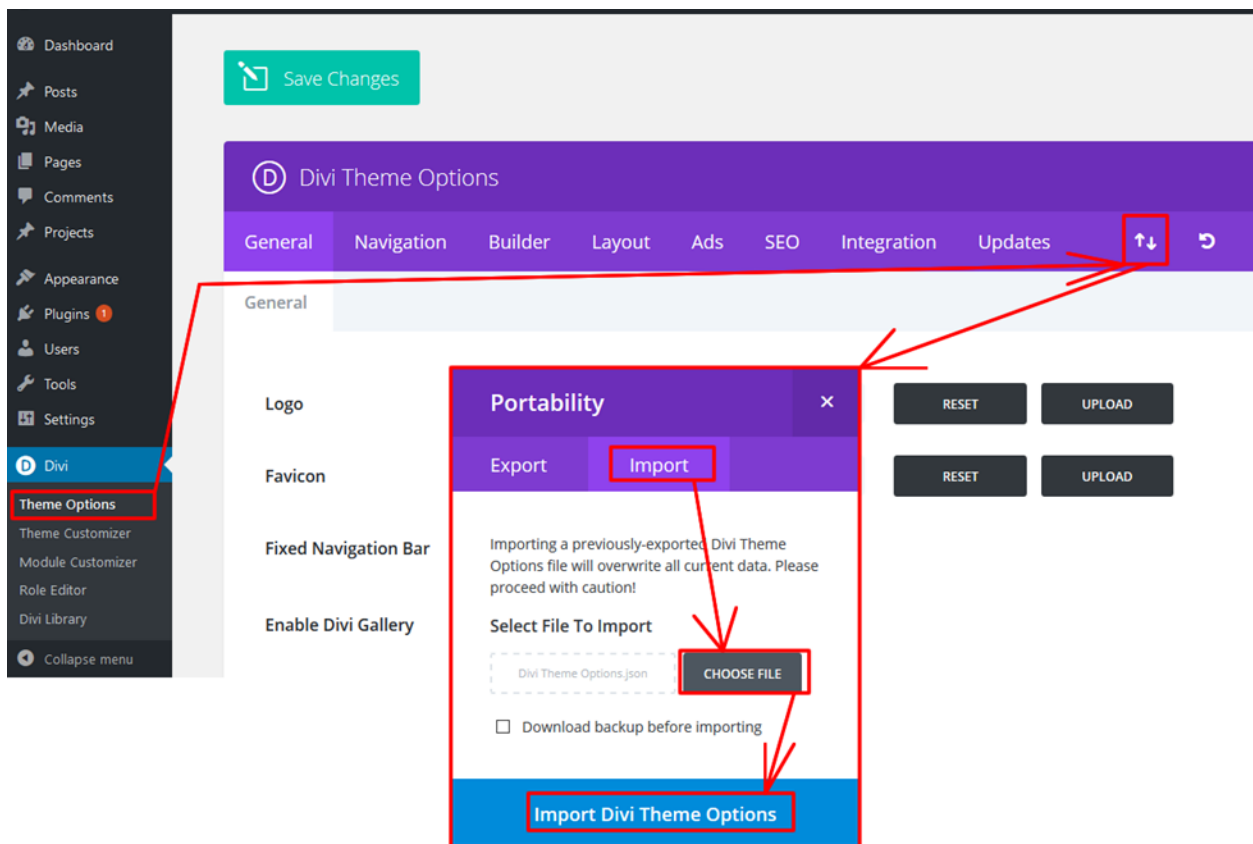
Dashboard
Posts
Media
Pages
Comments
Projects
Appearance
Plugins 1
Users
Tools
Settings
Divi
Theme Options
Theme Customizer
Module Customizer
Role Editor
Divi Library
Collapse menu

Save Changes

D Divi Theme Options

General Navigation Builder Layout Ads SEO Integration Updates

General

Logo
Favicon
Fixed Navigation Bar
Enable Divi Gallery

RESET UPLOAD
RESET UPLOAD

Portability ×

Export Import

Importing a previously-exported Divi Theme Options file will overwrite all current data. Please proceed with caution!

Select File To Import

Divi Theme Options.json CHOOSE FILE

Download backup before importing

Import Divi Theme Options